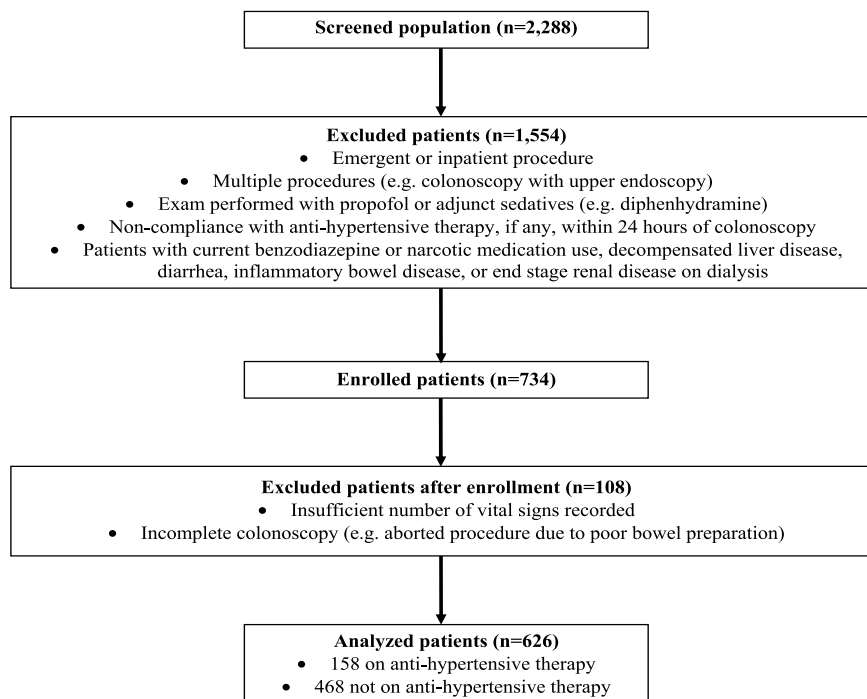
Screened population (n=2,288)

Excluded patients (n=1,554)
- Emergent or inpatient procedure
- Multiple procedures (e.g. colonoscopy with upper endoscopy)
- Exam performed with propofol or adjunct sedatives (e.g. diphenhydramine)
- Non-compliance with anti-hypertensive therapy, if any, within 24 hours of colonoscopy
- Patients with current benzodiazepine or narcotic medication use, decompensated liver disease, diarrhea, inflammatory bowel disease, or end stage renal disease on dialysis

Enrolled patients (n=734)

Excluded patients after enrollment (n=108)
- Insufficient number of vital signs recorded
- Incomplete colonoscopy (e.g. aborted procedure due to poor bowel preparation)

Analyzed patients (n=626)
- 158 on anti-hypertensive therapy
- 468 not on anti-hypertensive therapy